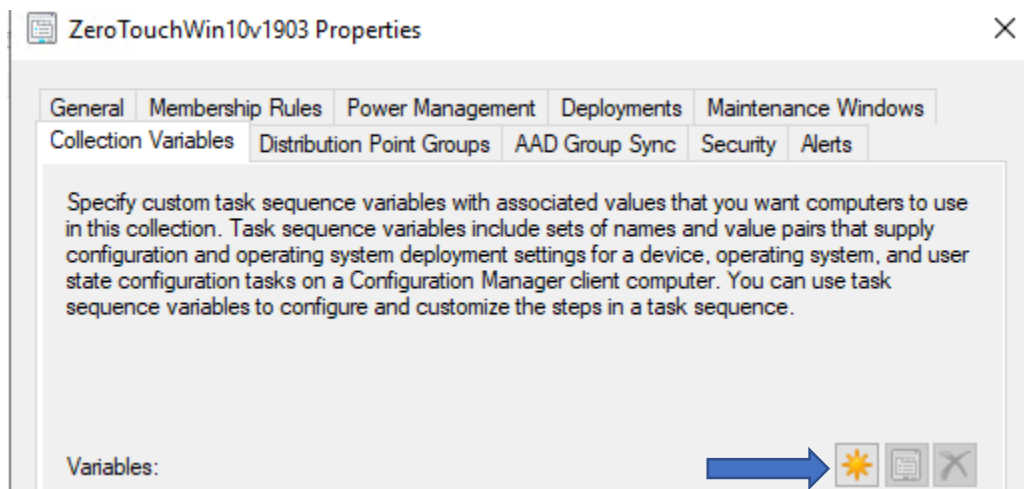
ZeroTouchWin10v1903 Properties

General | Membership Rules | Power Management | Deployments | Maintenance Windows
Collection Variables | Distribution Point Groups | AAD Group Sync | Security | Alerts

Specify custom task sequence variables with associated values that you want computers to use in this collection. Task sequence variables include sets of names and value pairs that supply configuration and operating system deployment settings for a device, operating system, and user state configuration tasks on a Configuration Manager client computer. You can use task sequence variables to configure and customize the steps in a task sequence.

Variables: